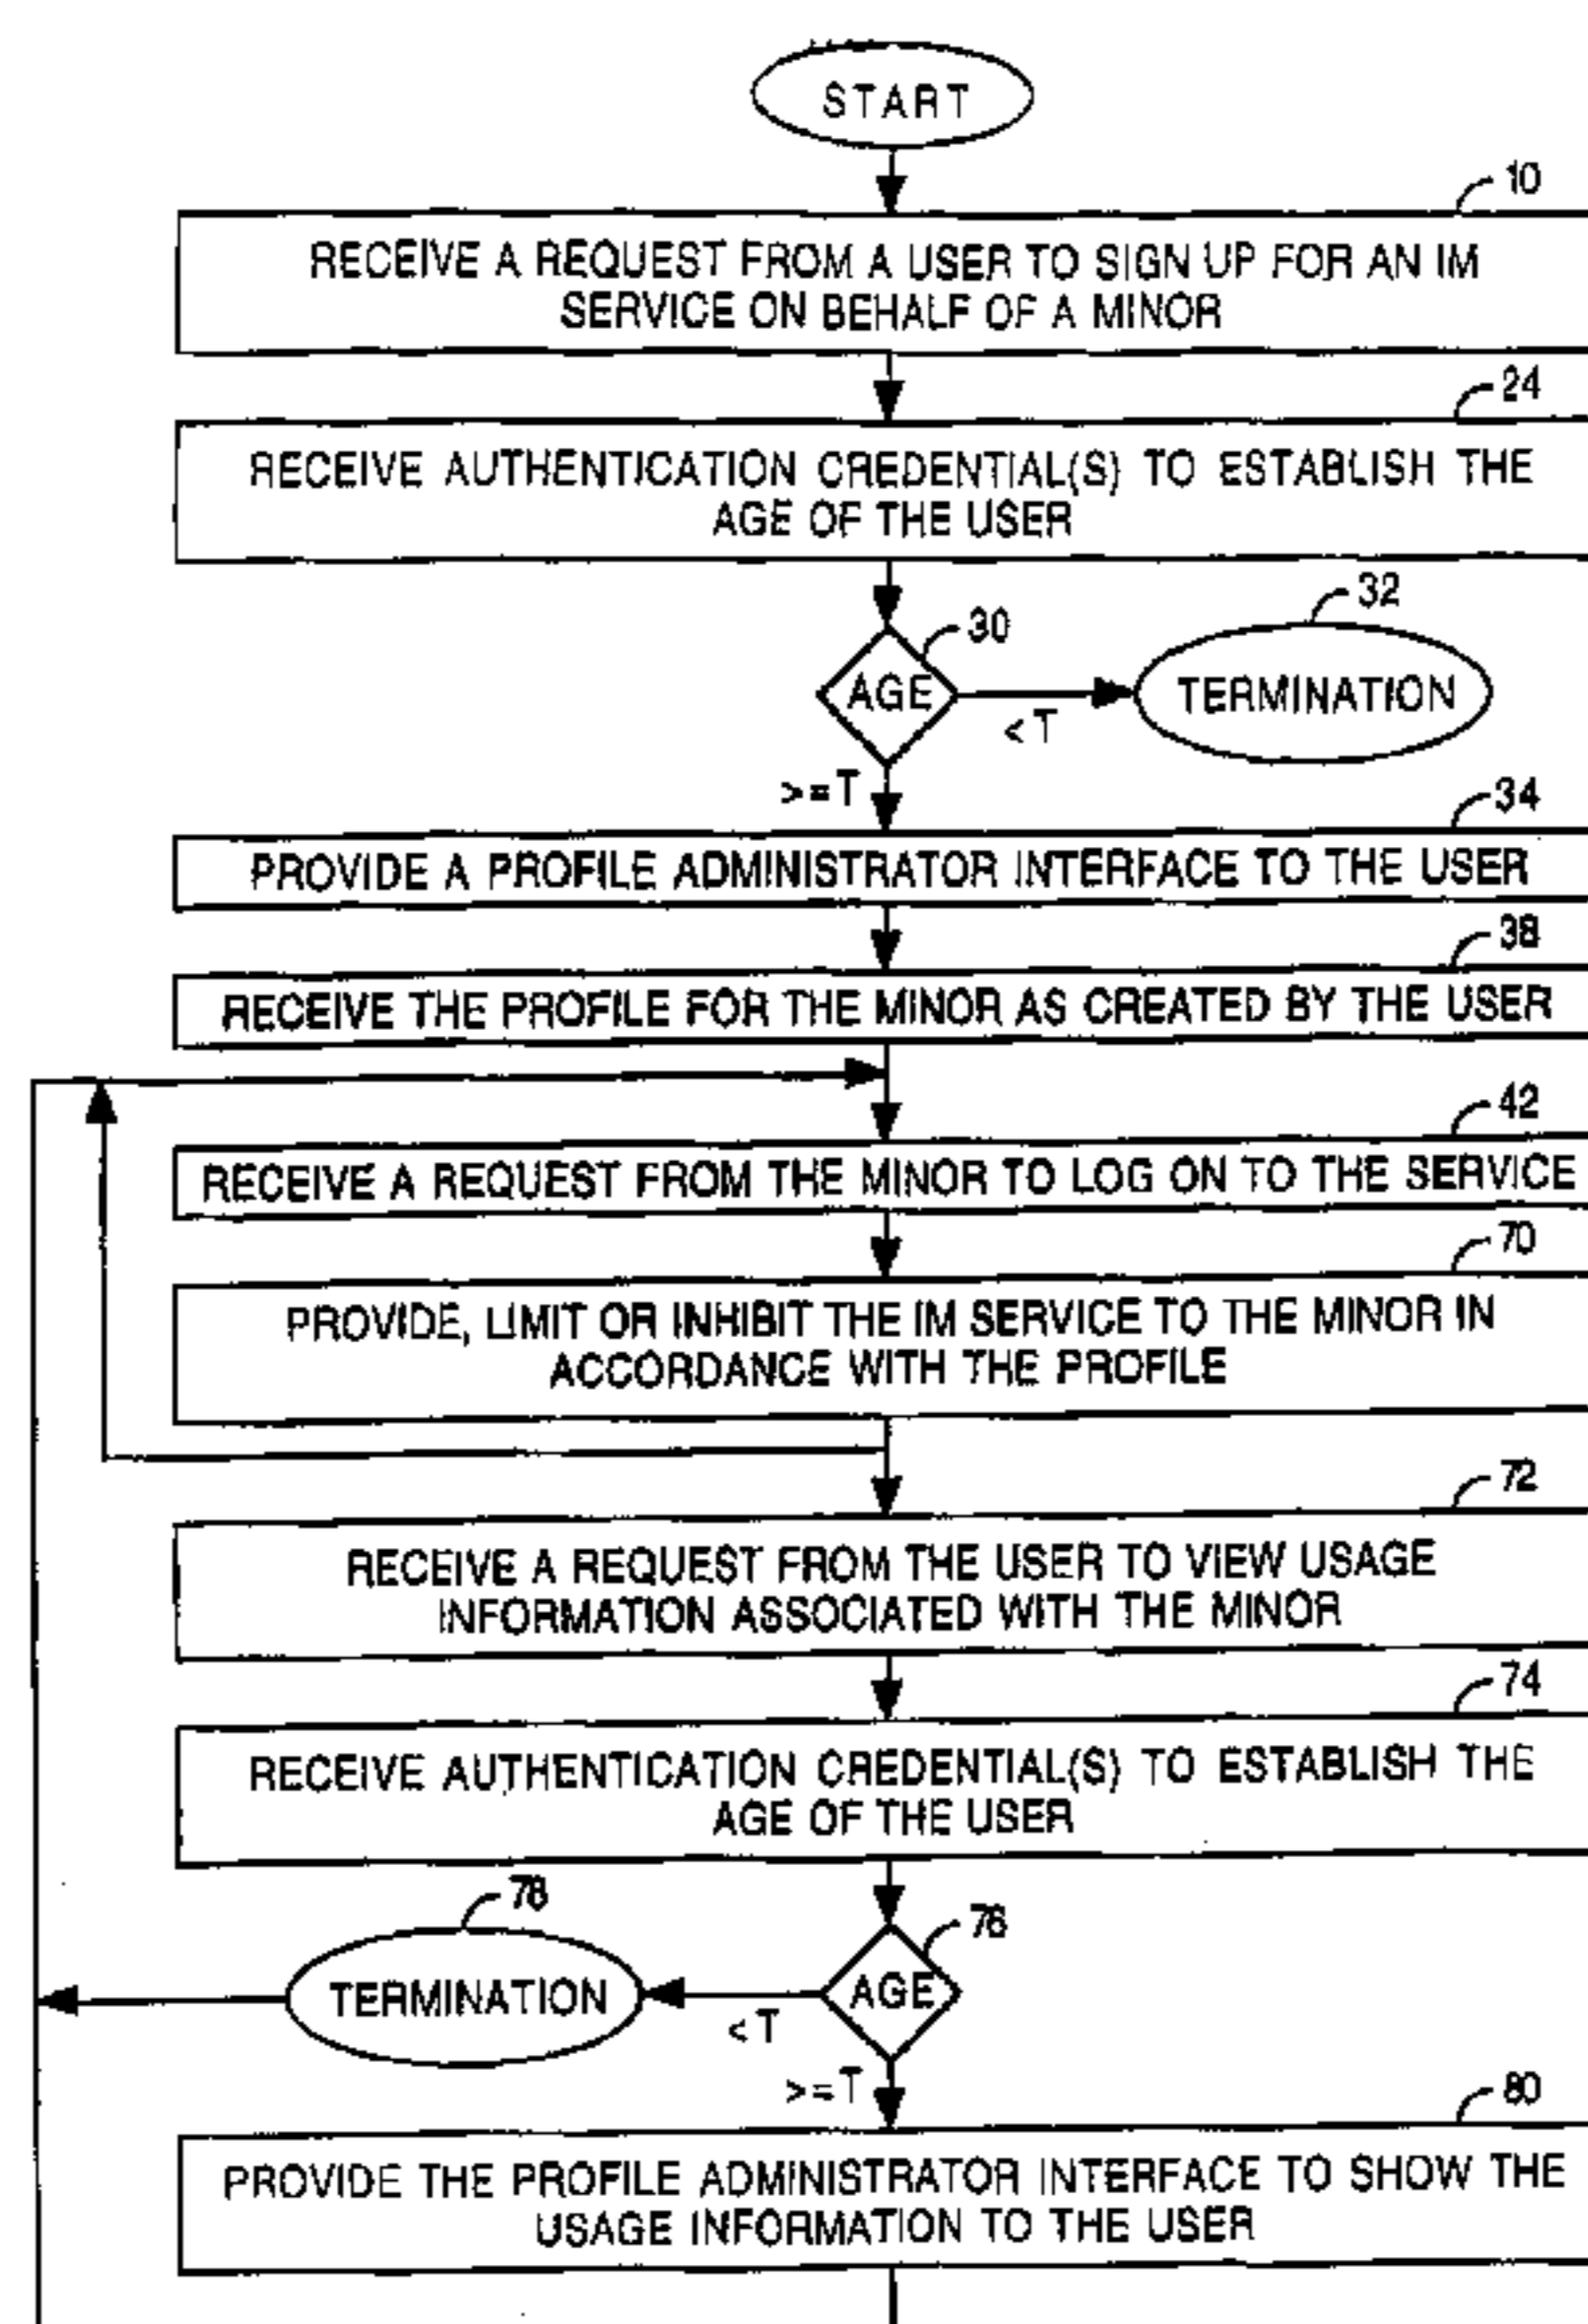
START

10

RECEIVE A REQUEST FROM A USER TO SIGN UP FOR AN IM SERVICE ON BEHALF OF A MINOR

24

RECEIVE AUTHENTICATION CREDENTIAL(S) TO ESTABLISH THE AGE OF THE USER

30

AGE

<T

32

TERMINATION

>=T

34

PROVIDE A PROFILE ADMINISTRATOR INTERFACE TO THE USER

38

RECEIVE THE PROFILE FOR THE MINOR AS CREATED BY THE USER

42

RECEIVE A REQUEST FROM THE MINOR TO LOG ON TO THE SERVICE

70

PROVIDE, LIMIT OR INHIBIT THE IM SERVICE TO THE MINOR IN ACCORDANCE WITH THE PROFILE

72

RECEIVE A REQUEST FROM THE USER TO VIEW USAGE INFORMATION ASSOCIATED WITH THE MINOR

74

RECEIVE AUTHENTICATION CREDENTIAL(S) TO ESTABLISH THE AGE OF THE USER

78

TERMINATION

<T

76

AGE

>=T

80

PROVIDE THE PROFILE ADMINISTRATOR INTERFACE TO SHOW THE USAGE INFORMATION TO THE USER